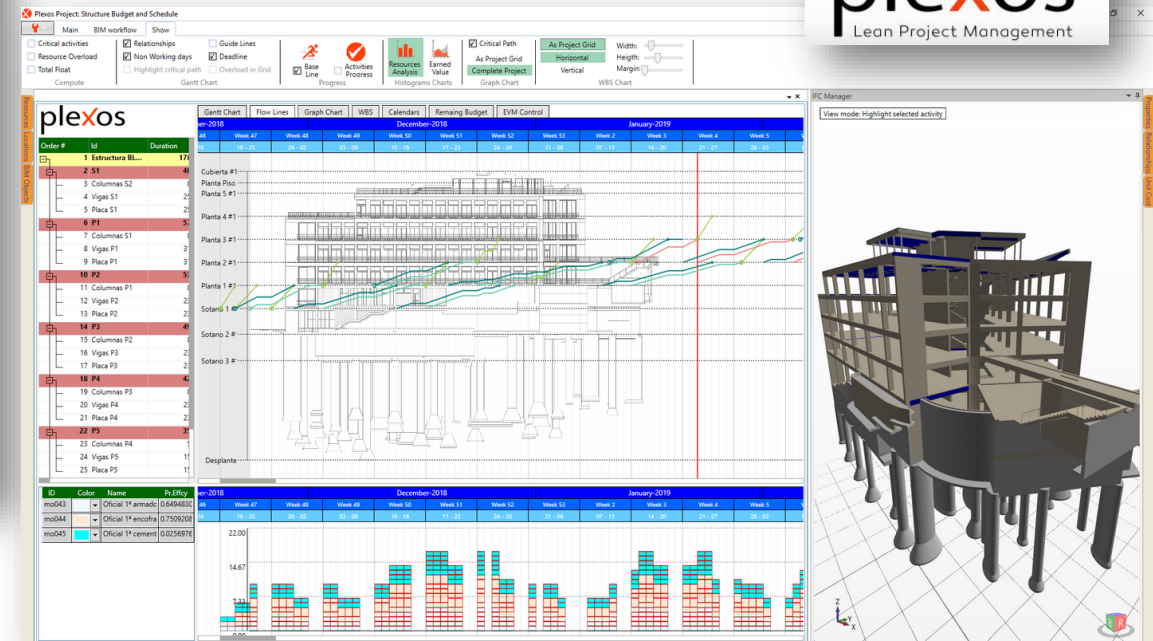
plexos
Lean Project Management

Plexos Project: Structure Budget and Schedule

Main BIM workflow Show

Critical activities
Resource Overload
Total Float
Compute

Relationships
Non Working days
Highlight critical path
Guide Lines
Deadline
Overload in Grid
Gantt Chart

Base Line
Activities Progress
Progress

Resources Analysis
Earned Value
Histograms Charts

Critical Path
As Project Grid
Complete Project
Graph Chart

As Project Grid
Horizontal
Vertical
Width:
Heigth:
Margin:
WBS Chart

Resources Locations BIM Objects

plexos

| Order # | Id | Duration |
|---|---|---|
| 1 | Estructura BL... | 17 |
| 2 | S1 | 4 |
| 3 | Columnas S2 | |
| 4 | Vigas S1 | 2 |
| 5 | Placa S1 | 2 |
| 6 | P1 | 5 |
| 7 | Columnas S1 | |
| 8 | Vigas P1 | 3 |
| 9 | Placa P1 | 3 |
| 10 | P2 | 5 |
| 11 | Columnas P1 | |
| 12 | Vigas P2 | 2 |
| 13 | Placa P2 | 2 |
| 14 | P3 | 4 |
| 15 | Columnas P2 | |
| 16 | Vigas P3 | 2 |
| 17 | Placa P3 | 2 |
| 18 | P4 | 4 |
| 19 | Columnas P3 | |
| 20 | Vigas P4 | 2 |
| 21 | Placa P4 | 2 |
| 22 | P5 | 3 |
| 23 | Columnas P4 | |
| 24 | Vigas P5 | 1 |
| 25 | Placa P5 | 1 |

| ID | Color | Name | Pr.Effcy |
|---|---|---|---|
| mo043 | | Oficial 1ª armado | 0.6494830 |
| mo044 | | Oficial 1ª encofra | 0.7509208 |
| mo045 | | Oficial 1ª cement | 0.0256976 |

Gantt Chart Flow Lines Graph Chart WBS Calendars Remaing Budget EVM Control

ber-2018 December-2018 January-2019
Week 47 Week 48 Week 49 Week 50 Week 51 Week 52 Week 53 Week 2 Week 3 Week 4 Week 5
19 - 25 26 - 02 03 - 09 10 - 16 17 - 23 24 - 30 31 - 06 07 - 13 14 - 20 21 - 27 28 - 03

Cubierta #1
Planta Piso
Planta 5 #1
Planta 4 #1
Planta 3 #1
Planta 2 #1
Planta 1 #1
Sotano 1
Sotano 2 #
Sotano 3 #
Desplante

ber-2018 December-2018 January-2019
Week 47 Week 48 Week 49 Week 50 Week 51 Week 52 Week 53 Week 2 Week 3 Week 4 Week 5
19 - 25 26 - 02 03 - 09 10 - 16 17 - 23 24 - 30 31 - 06 07 - 13 14 - 20 21 - 27 28 - 03

22.00
14.67
7.33
0.00

IFC Manager
View mode: Highlight selected activity

Properties Relationships Unit Cost